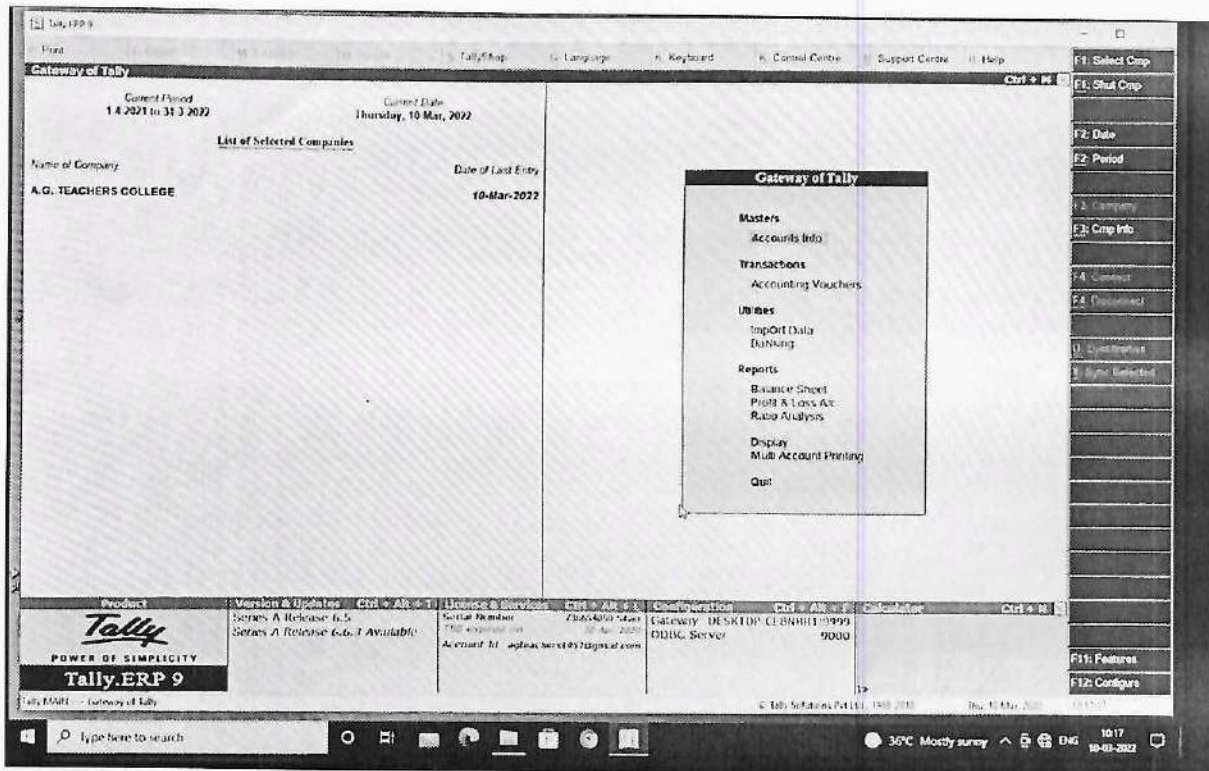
Tally.ERP 9

Print

T: Tally.Shop

G: Language

K: Keyboard

K: Control Centre

H: Support Centre

H: Help

Gateway of Tally

Ctrl + M

Current Period
1-4-2021 to 31-3-2022

Current Date
Thursday, 10 Mar, 2022

List of Selected Companies

Name of Company

Date of Last Entry

A.G. TEACHERS COLLEGE

10-Mar-2022

Gateway of Tally

Masters
Accounts Info

Transactions
Accounting Vouchers

Utilities
Import Data
Banking

Reports
Balance Sheet
Profit & Loss A/c
Ratio Analysis

Display
Multi Account Printing

Quit

F1: Select Cmp
F1: Shut Cmp
F2: Date
F2: Period
F3: Company
F3: Cmp Info
F4: Connect
F4: Disconnect
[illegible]
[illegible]
F11: Features
F12: Configure

Product

Tally
POWER OF SIMPLICITY
Tally.ERP 9

Version & Updates Ctrl + Alt + U
Series A Release 6.5
Series A Release 6.6.3 Available

License & Services Ctrl + Alt + L
Serial Number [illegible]
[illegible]
Account ID agteacsers1457@gmail.com

Configuration Ctrl + Alt + F
Gateway DESKTOP-CLBNBIL:9999
ODBC Server 9000

Calculator Ctrl + N

Tally MAIN --> Gateway of Tally

© Tally Solutions Pvt Ltd., 1988-2018

Thu, 10 Mar, 2022

Type here to search

36°C Mostly sunny ENG 10:17 10-03-2022